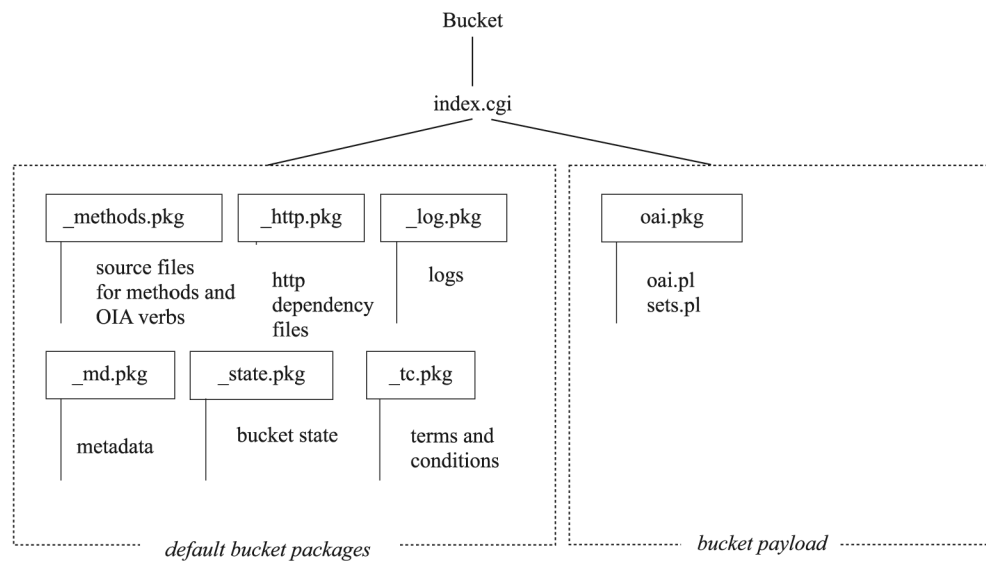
Bucket

index.cgi

_methods.pkg

source files for methods and OIA verbs

_http.pkg

http dependency files

_log.pkg

logs

_md.pkg

metadata

_state.pkg

bucket state

_tc.pkg

terms and conditions

default bucket packages

oai.pkg

oai.pl
sets.pl

bucket payload